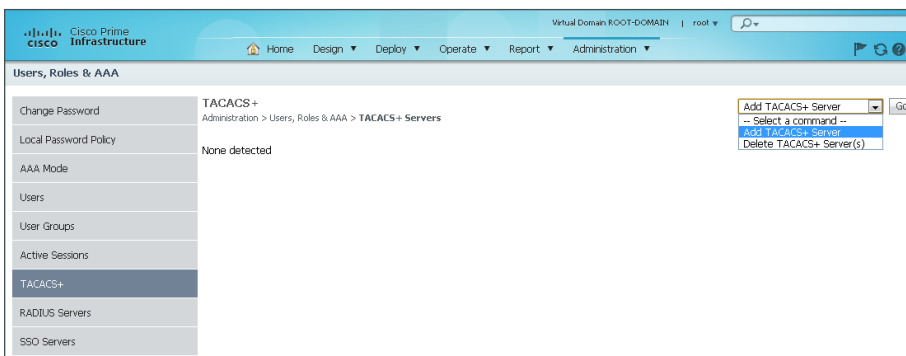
cisco Cisco Prime Infrastructure

Virtual Domain ROOT-DOMAIN | root ▾

Home Design ▾ Deploy ▾ Operate ▾ Report ▾ Administration ▾

Users, Roles & AAA

Change Password
Local Password Policy
AAA Mode
Users
User Groups
Active Sessions
TACACS+
RADIUS Servers
SSO Servers

TACACS+
Administration > Users, Roles & AAA > TACACS+ Servers

None detected

Add TACACS+ Server
-- Select a command --
Add TACACS+ Server
Delete TACACS+ Server(s)

Go